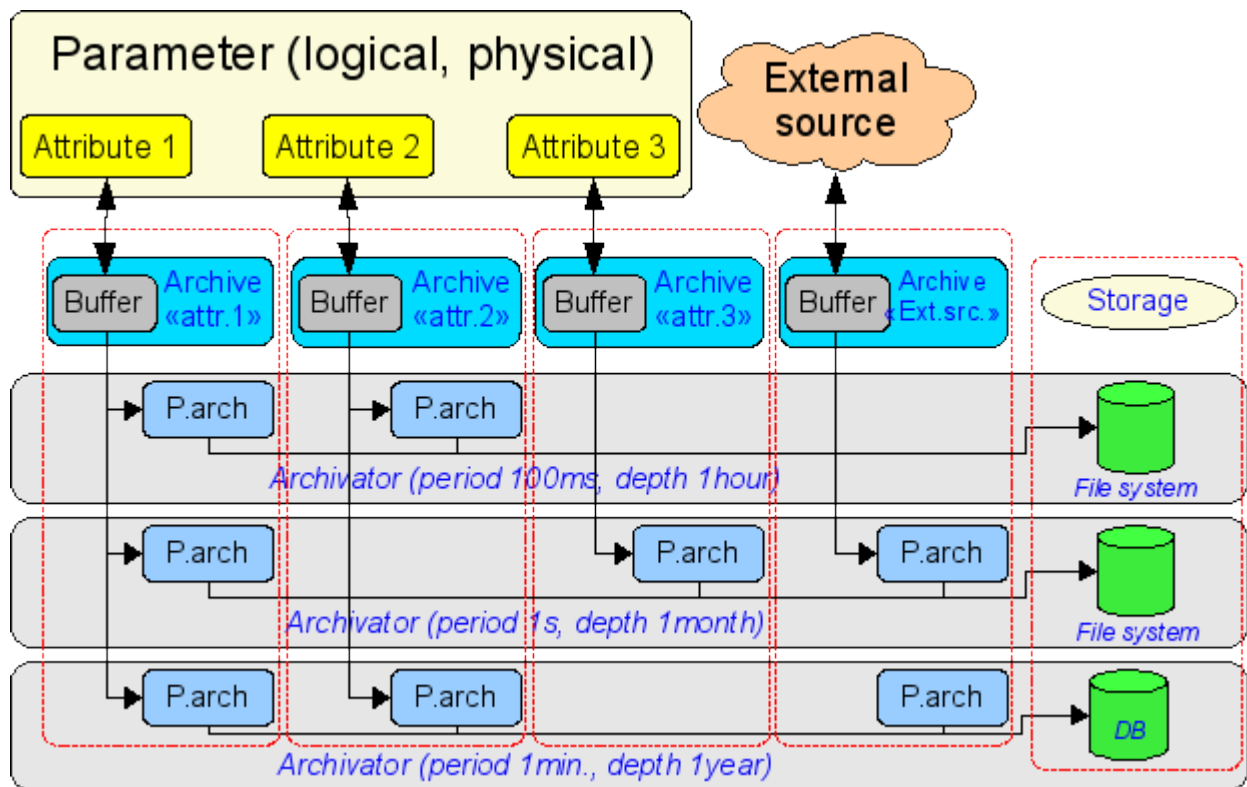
Parameter (logical, physical)

Attribute 1

Attribute 2

Attribute 3

External source

Buffer

Archive «attr.1»

Buffer

Archive «attr.2»

Buffer

Archive «attr.3»

Buffer

Archive «Ext.src.»

Storage

P.arch

P.arch

Archivator (period 100ms, depth 1hour)

File system

P.arch

P.arch

P.arch

Archivator (period 1s, depth 1month)

File system

P.arch

P.arch

P.arch

DB

Archivator (period 1min., depth 1year)